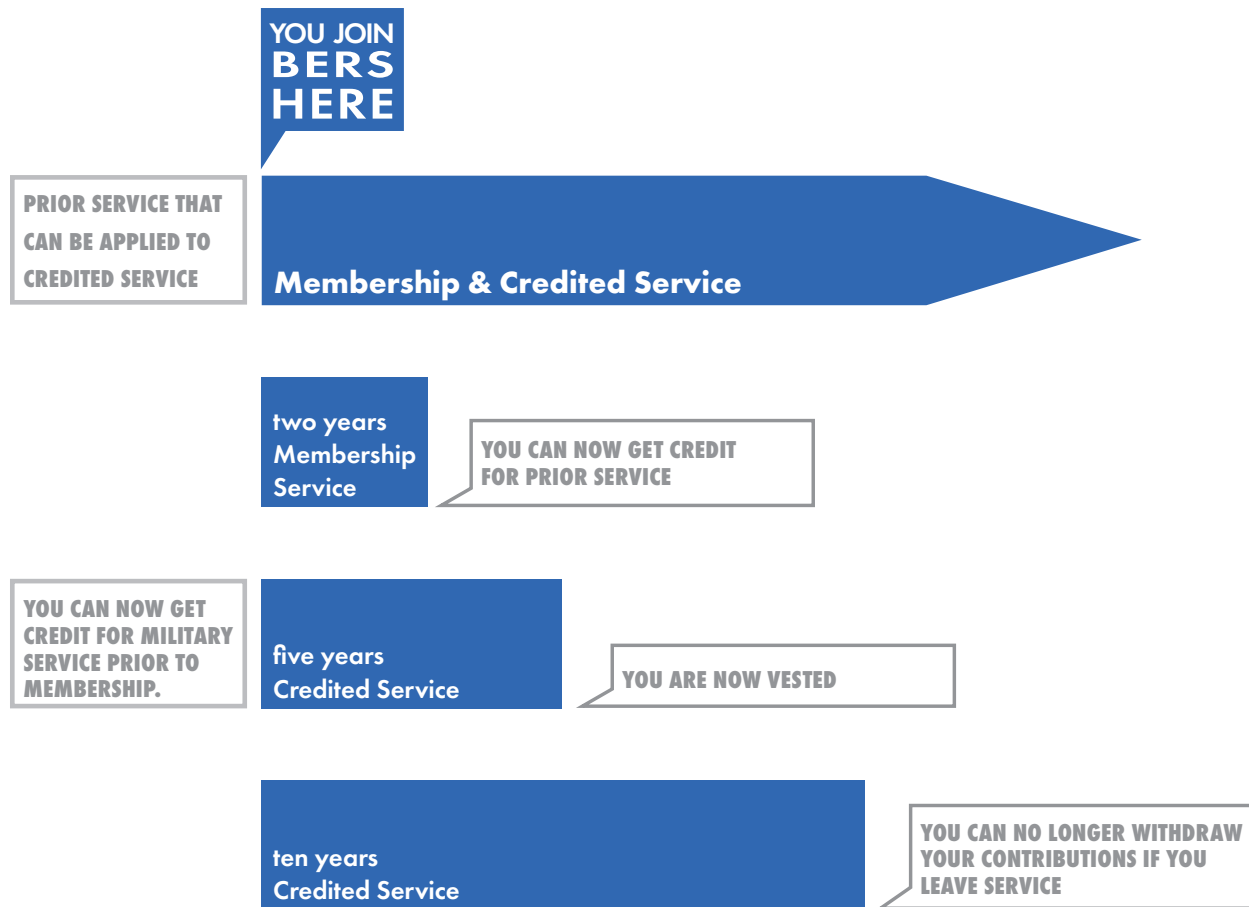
YOU JOIN BERS HERE

PRIOR SERVICE THAT CAN BE APPLIED TO CREDITED SERVICE

Membership & Credited Service

two years Membership Service

YOU CAN NOW GET CREDIT FOR PRIOR SERVICE

YOU CAN NOW GET CREDIT FOR MILITARY SERVICE PRIOR TO MEMBERSHIP.

five years Credited Service

YOU ARE NOW VESTED

ten years Credited Service

YOU CAN NO LONGER WITHDRAW YOUR CONTRIBUTIONS IF YOU LEAVE SERVICE